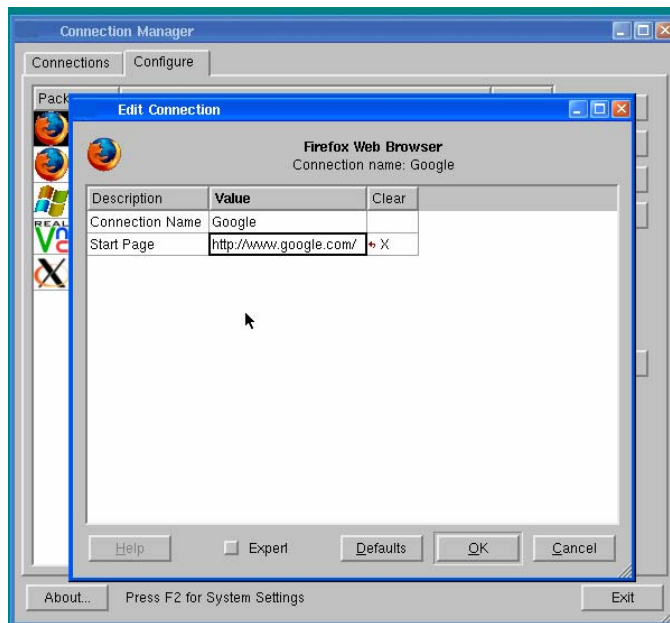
Connection Manager

Connections | Configure

Pack

Edit Connection

Firefox Web Browser
Connection name: Google

| Description | Value | Clear |
|---|---|---|
| Connection Name | Google | |
| Start Page | http://www.google.com/ | X |

Help
Expert
Defaults
OK
Cancel

About...
Press F2 for System Settings
Exit